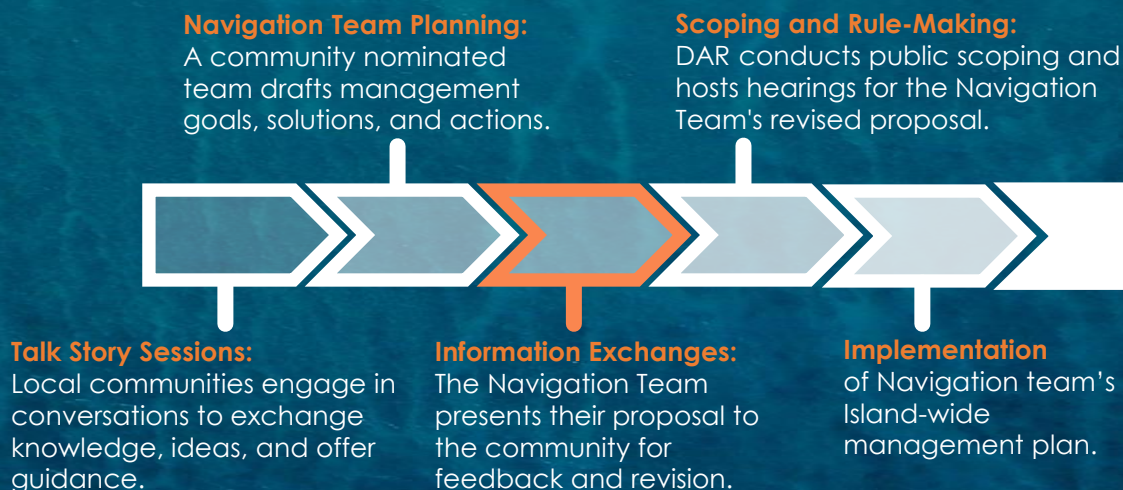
Navigation Team Planning:
A community nominated team drafts management goals, solutions, and actions.

Scoping and Rule-Making:
DAR conducts public scoping and hosts hearings for the Navigation Team's revised proposal.

Talk Story Sessions:
Local communities engage in conversations to exchange knowledge, ideas, and offer guidance.

Information Exchanges:
The Navigation Team presents their proposal to the community for feedback and revision.

Implementation
of Navigation team's Island-wide management plan.